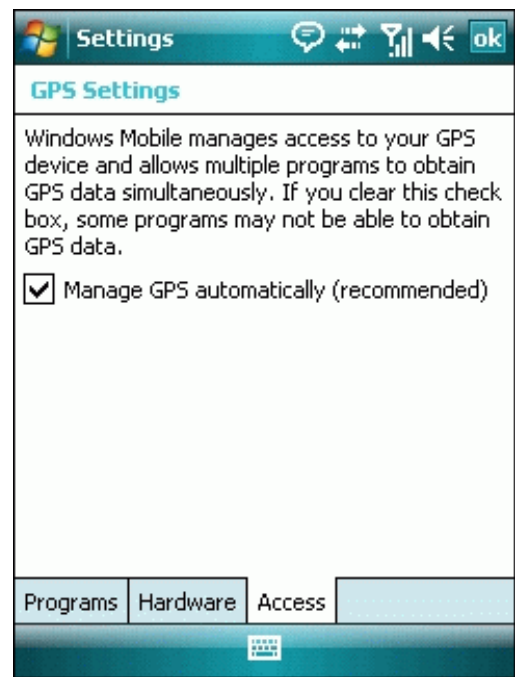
Settings ok

GPS Settings

Windows Mobile manages access to your GPS device and allows multiple programs to obtain GPS data simultaneously. If you clear this check box, some programs may not be able to obtain GPS data.

Manage GPS automatically (recommended)

Programs | Hardware | Access